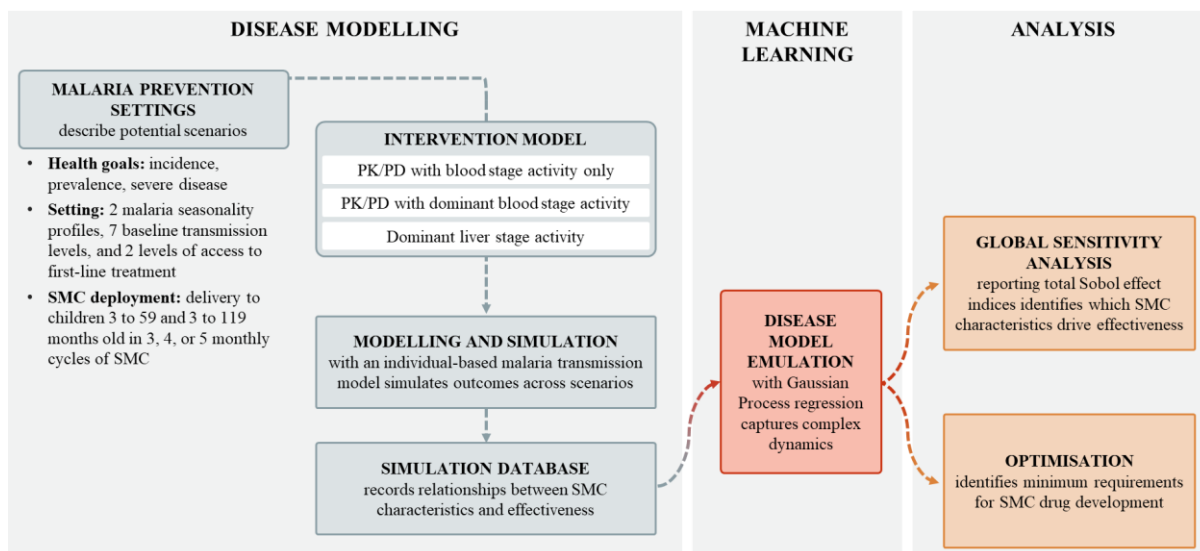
DISEASE MODELLING

MACHINE LEARNING

ANALYSIS

MALARIA PREVENTION SETTINGS
describe potential scenarios

- **Health goals:** incidence, prevalence, severe disease
- **Setting:** 2 malaria seasonality profiles, 7 baseline transmission levels, and 2 levels of access to first-line treatment
- **SMC deployment:** delivery to children 3 to 59 and 3 to 119 months old in 3, 4, or 5 monthly cycles of SMC

INTERVENTION MODEL
PK/PD with blood stage activity only
PK/PD with dominant blood stage activity
Dominant liver stage activity

MODELLING AND SIMULATION
with an individual-based malaria transmission model simulates outcomes across scenarios

SIMULATION DATABASE
records relationships between SMC characteristics and effectiveness

DISEASE MODEL EMULATION
with Gaussian Process regression captures complex dynamics

GLOBAL SENSITIVITY ANALYSIS
reporting total Sobol effect indices identifies which SMC characteristics drive effectiveness

OPTIMISATION
identifies minimum requirements for SMC drug development